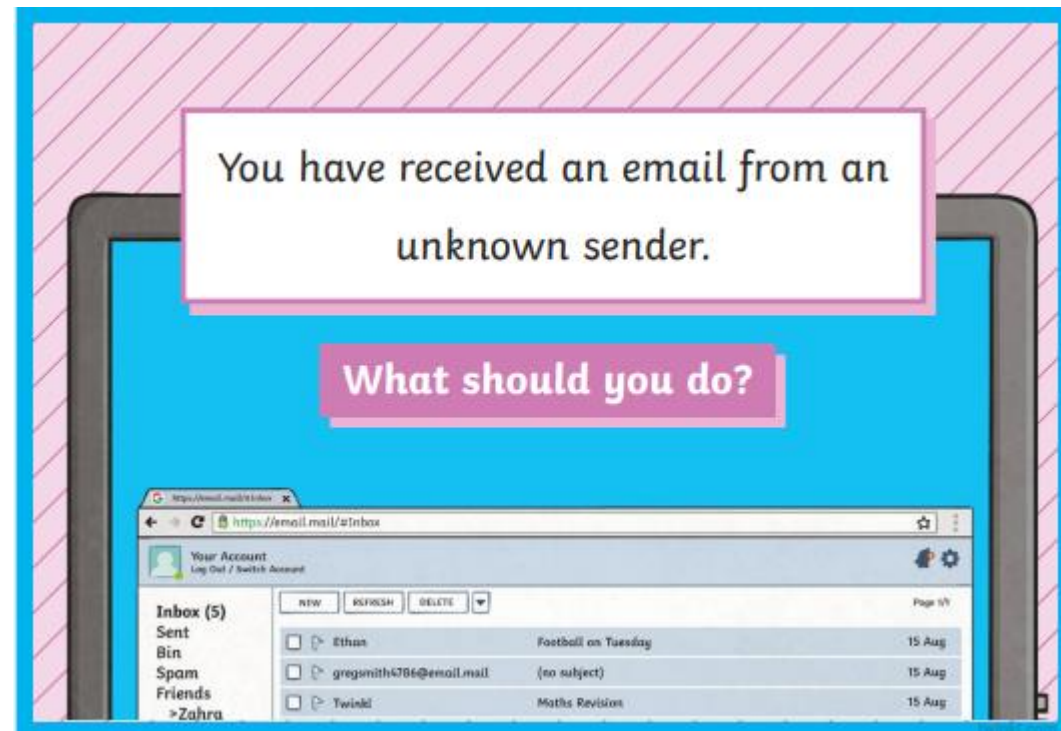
You have received an email from an unknown sender.

What should you do?

https://email.mail/#Inbox

https://email.mail/#Inbox

Your Account
Log Out / Switch Account

Inbox (5)
Sent
Bin
Spam
Friends
>Zahra

NEW REFRESH DELETE

Page 1/1

| | | |
|---|---|---|
| Ethan | Football on Tuesday | 15 Aug |
| gregsmith4786@email.mail | (no subject) | 15 Aug |
| Twinkl | Maths Revision | 15 Aug |